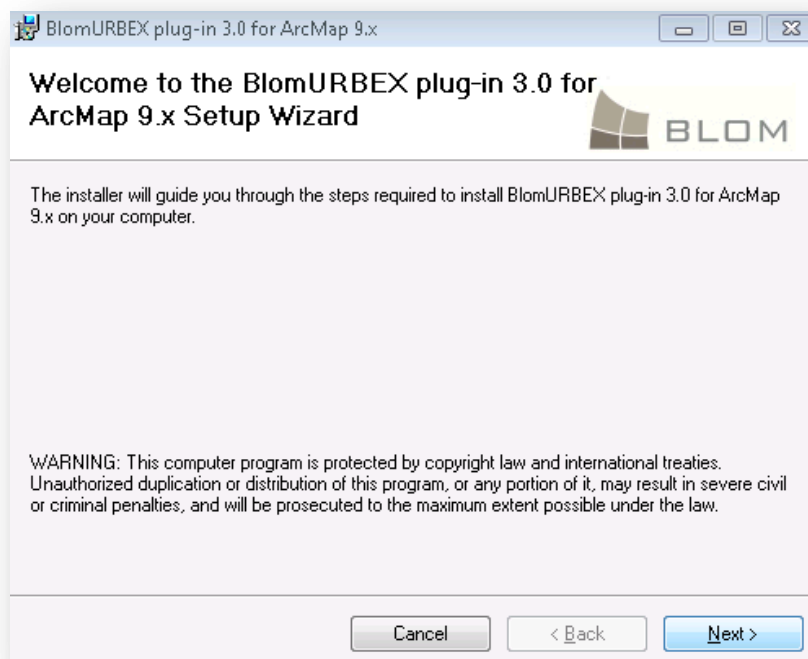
BlomURBEX plug-in 3.0 for ArcMap 9.x

Welcome to the BlomURBEX plug-in 3.0 for ArcMap 9.x Setup Wizard

BLOM

The installer will guide you through the steps required to install BlomURBEX plug-in 3.0 for ArcMap 9.x on your computer.

WARNING: This computer program is protected by copyright law and international treaties. Unauthorized duplication or distribution of this program, or any portion of it, may result in severe civil or criminal penalties, and will be prosecuted to the maximum extent possible under the law.

Cancel

< Back

Next >